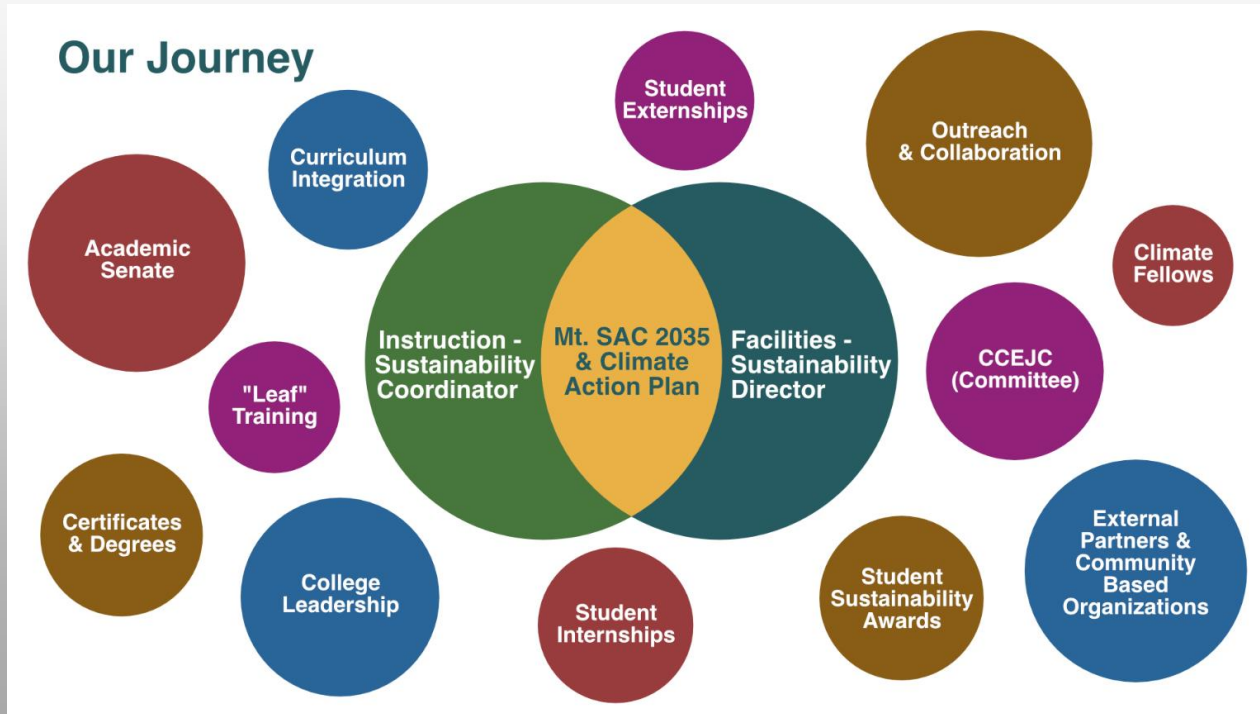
Our Journey

Student Externships

Curriculum Integration

Outreach & Collaboration

Academic Senate

Climate Fellows

Instruction - Sustainability Coordinator

Mt. SAC 2035 & Climate Action Plan

Facilities - Sustainability Director

CCEJC (Committee)

"Leaf" Training

Certificates & Degrees

College Leadership

Student Internships

Student Sustainability Awards

External Partners & Community Based Organizations